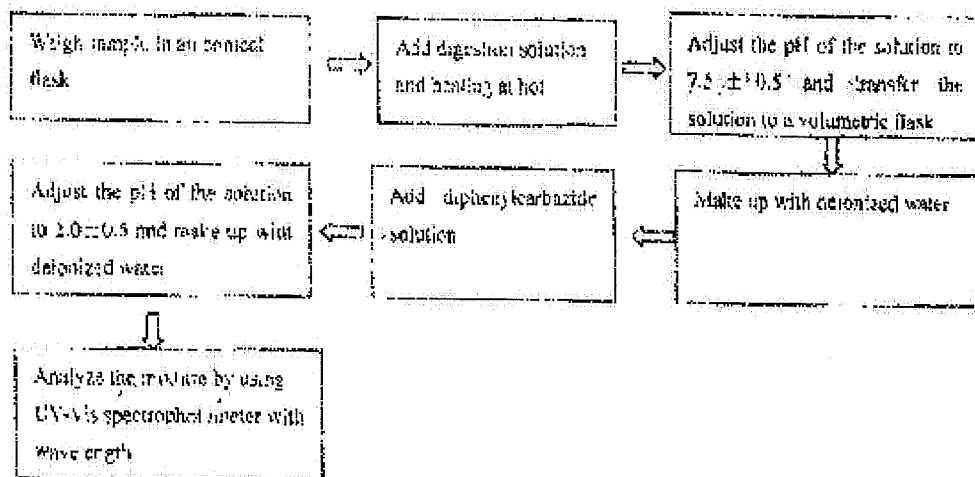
Weigh sample in an conical flask

Add digestion solution and heating at hot

Adjust the pH of the solution to 7.5 ±0.5 and transfer the solution to a volumetric flask

Make up with deionized water

Add diphenylcarbazide solution

Adjust the pH of the solution to 2.0±0.5 and make up with deionized water

Analyze the mixture by using UV-Vis spectrophotometer with wave length